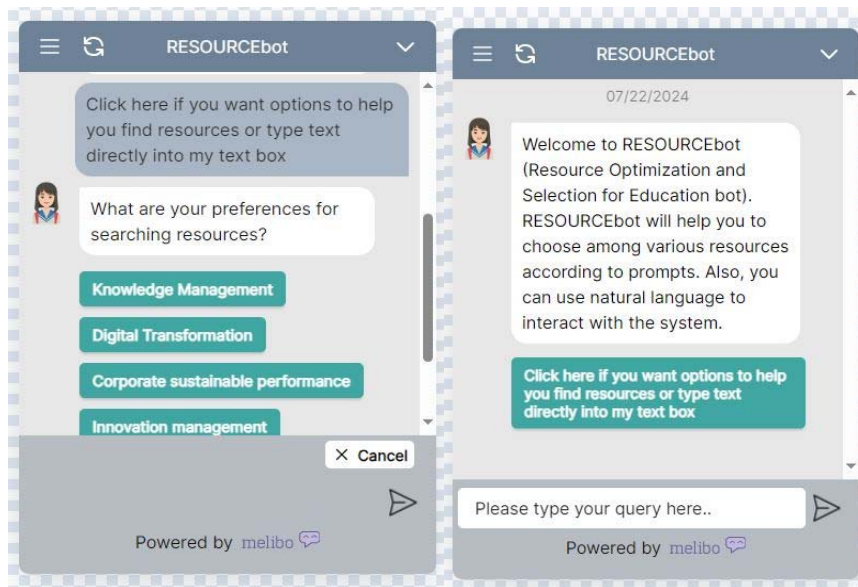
RESOURCEbot

Click here if you want options to help you find resources or type text directly into my text box

What are your preferences for searching resources?

Knowledge Management

Digital Transformation

Corporate sustainable performance

Innovation management

× Cancel

Powered by melibo

RESOURCEbot

07/22/2024

Welcome to RESOURCEbot (Resource Optimization and Selection for Education bot). RESOURCEbot will help you to choose among various resources according to prompts. Also, you can use natural language to interact with the system.

Click here if you want options to help you find resources or type text directly into my text box

Please type your query here..

Powered by melibo